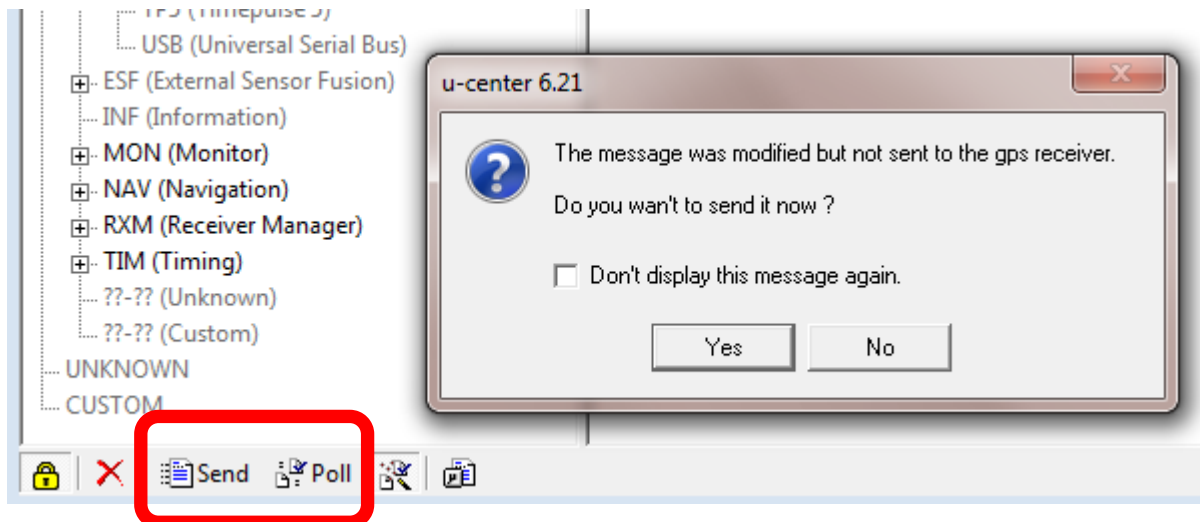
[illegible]
USB (Universal Serial Bus)
ESF (External Sensor Fusion)
INF (Information)
MON (Monitor)
NAV (Navigation)
RXM (Receiver Manager)
TIM (Timing)
??-?? (Unknown)
??-?? (Custom)
UNKNOWN
CUSTOM

u-center 6.21

The message was modified but not sent to the gps receiver.

Do you wan't to send it now ?

Don't display this message again.

Yes No

Send Poll